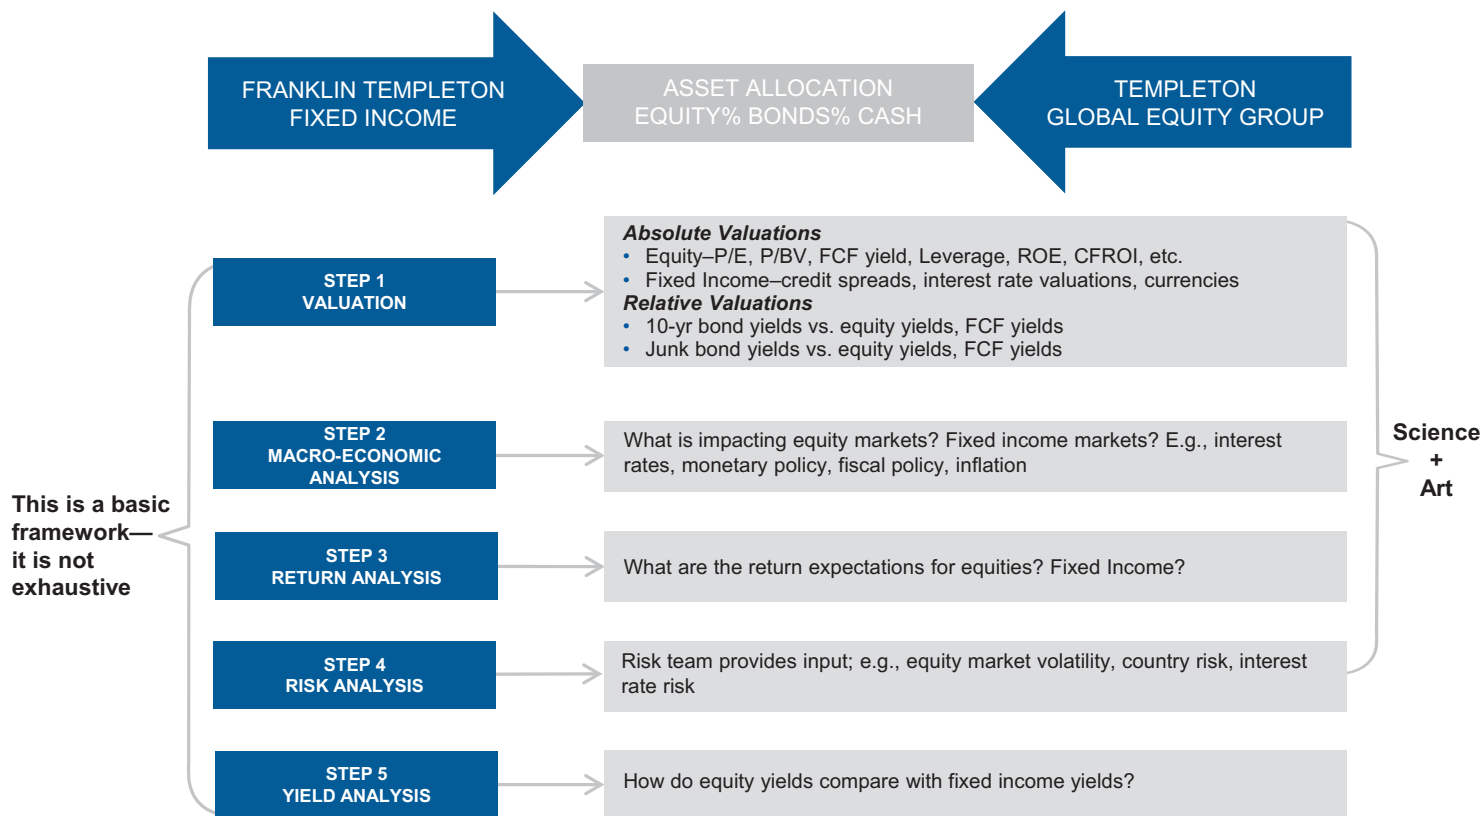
FRANKLIN TEMPLETON FIXED INCOME

ASSET ALLOCATION EQUITY% BONDS% CASH

TEMPLETON GLOBAL EQUITY GROUP

This is a basic framework—it is not exhaustive

STEP 1 VALUATION

*Absolute Valuations*
• Equity–P/E, P/BV, FCF yield, Leverage, ROE, CFROI, etc.
• Fixed Income–credit spreads, interest rate valuations, currencies
*Relative Valuations*
• 10-yr bond yields vs. equity yields, FCF yields
• Junk bond yields vs. equity yields, FCF yields

STEP 2 MACRO-ECONOMIC ANALYSIS

What is impacting equity markets? Fixed income markets? E.g., interest rates, monetary policy, fiscal policy, inflation

STEP 3 RETURN ANALYSIS

What are the return expectations for equities? Fixed Income?

STEP 4 RISK ANALYSIS

Risk team provides input; e.g., equity market volatility, country risk, interest rate risk

STEP 5 YIELD ANALYSIS

How do equity yields compare with fixed income yields?

Science + Art